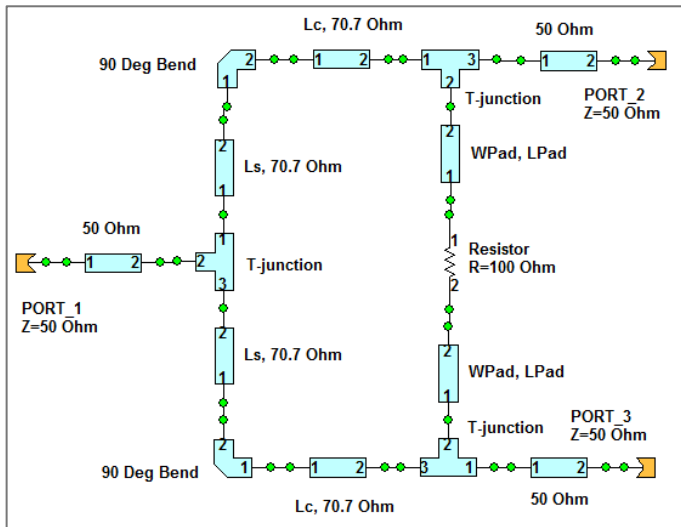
Lc, 70.7 Ohm

50 Ohm

90 Deg Bend

2 1 2 1 3

1 2 1 2

PORT_2
Z=50 Ohm

T-junction

2

Ls, 70.7 Ohm

WPad, LPad

1 1

50 Ohm

1

1 2 2 T-junction

Resistor
R=100 Ohm

3 2

PORT_1
Z=50 Ohm

2 2

Ls, 70.7 Ohm

WPad, LPad

1 1

T-junction

PORT_3
Z=50 Ohm

2 1

90 Deg Bend

1 1 2 3 1 1 2

Lc, 70.7 Ohm

50 Ohm